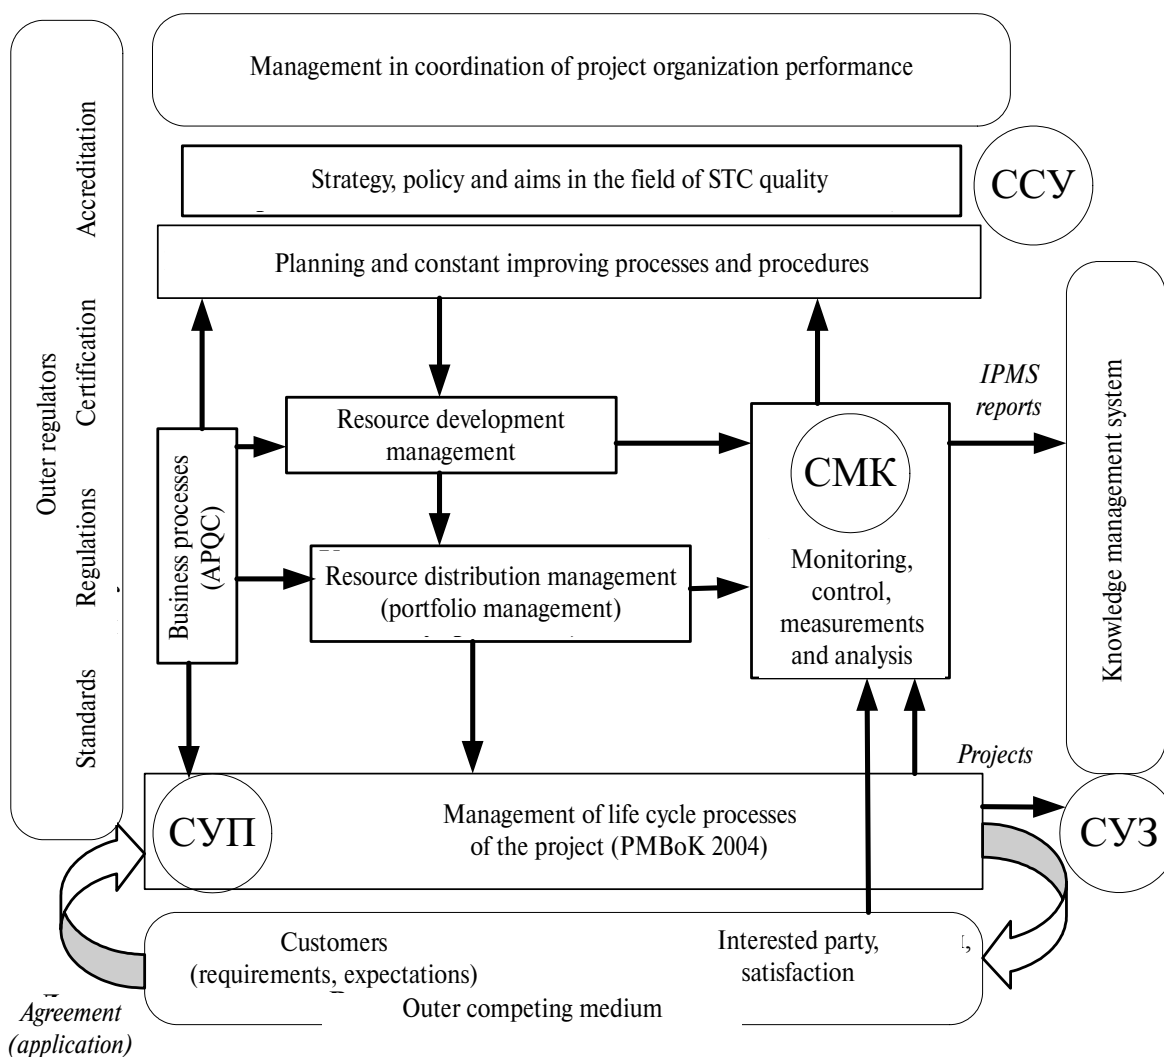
Outer regulators

Standards

Regulations

Certification

Accreditation

Management in coordination of project organization performance

Strategy, policy and aims in the field of STC quality

ССУ

Planning and constant improving processes and procedures

Business processes (APQC)

Resource development management

Resource distribution management (portfolio management)

СМК

Monitoring, control, measurements and analysis

*IPMS reports*

Knowledge management system

*Projects*

СУП

Management of life cycle processes of the project (PMBoK 2004)

СУЗ

Customers (requirements, expectations)

Interested party, satisfaction

Outer competing medium

*Agreement (application)*